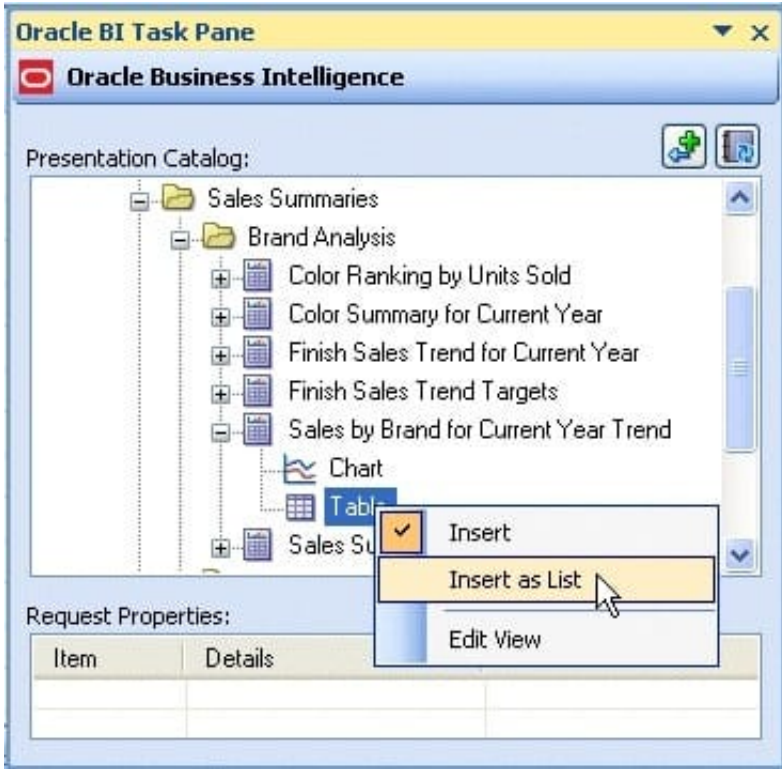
Oracle BI Task Pane

Oracle Business Intelligence

Presentation Catalog:

Sales Summaries
Brand Analysis
Color Ranking by Units Sold
Color Summary for Current Year
Finish Sales Trend for Current Year
Finish Sales Trend Targets
Sales by Brand for Current Year Trend
Chart
Table
Sales Su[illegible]

Insert
Insert as List
Edit View

Request Properties:

| Item | Details |
|---|---|
| | |
| | |